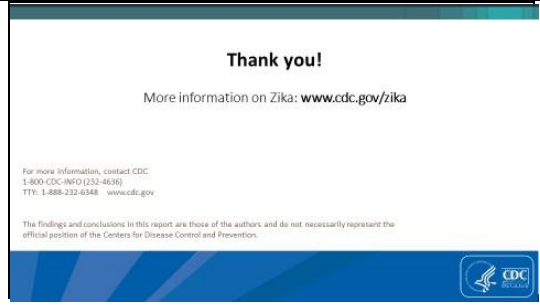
Thank you!

More information on Zika: www.cdc.gov/zika

For more information, contact CDC
1-800-CDC-INFO (232-4636)
TTY: 1-888-232-6348 www.cdc.gov

The findings and conclusions in this report are those of the authors and do not necessarily represent the official position of the Centers for Disease Control and Prevention.

CDC